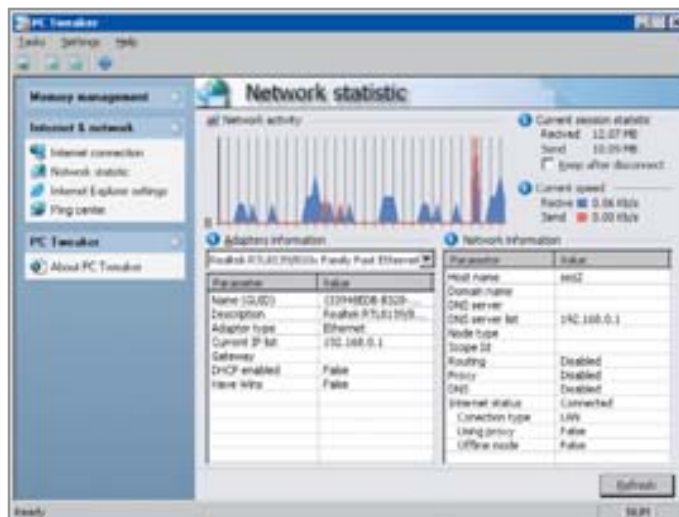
PC Tweaker

Tasks Settings Help

Memory management

Internet & network

Internet connection
Network statistic
Internet Explorer settings
Ping center

PC Tweaker

About PC Tweaker

Network statistic

Network activity

0

Current session statistic
Recived 12.07 MB
Send 10.09 MB
Keep after disconnect

Current speed
Recive 0.06 Kb/s
Send 0.00 Kb/s

Adapters information

Realtek RTL8139/810x Family Fast Ethernet

| Parameter | Value |
|---|---|
| Name (GUID) | {32F46BD8-8328-... |
| Description | Realtek RTL8139/8... |
| Adaptor type | Ethernet |
| Current IP list | 192.168.0.1 |
| Gateway | |
| DHCP enabled | False |
| Have Wins | False |

Network information

| Parameter | Value |
|---|---|
| Host name | sed2 |
| Domain name | |
| DNS server | |
| DNS server list | 192.168.0.1 |
| Node type | |
| Scope Id | |
| Routing | Disabled |
| Proxy | Disabled |
| DNS | Disabled |
| Internet status | Connected |
| Conection type | LAN |
| Using proxy | False |
| Offline mode | False |

Refresh

Ready

NUM